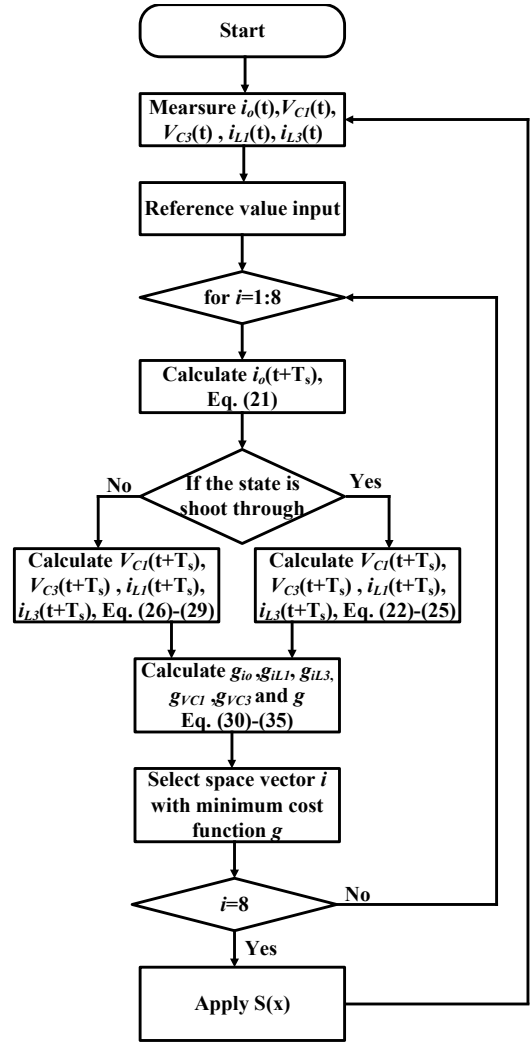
Start

Mearsure $i_o$(t),$V_{C1}$(t), $V_{C3}$(t) , $i_{L1}$(t), $i_{L3}$(t)

Reference value input

for $i$=1:8

Calculate $i_o$(t+T$_s$), Eq. (21)

If the state is shoot through

No

Yes

Calculate $V_{C1}$(t+T$_s$), $V_{C3}$(t+T$_s$) , $i_{L1}$(t+T$_s$), $i_{L3}$(t+T$_s$), Eq. (26)-(29)

Calculate $V_{C1}$(t+T$_s$), $V_{C3}$(t+T$_s$) , $i_{L1}$(t+T$_s$), $i_{L3}$(t+T$_s$), Eq. (22)-(25)

Calculate $g_{io}$ ,$g_{iL1}$, $g_{iL3}$, $g_{VC1}$ ,$g_{VC3}$ and $g$ Eq. (30)-(35)

Select space vector $i$ with minimum cost function $g$

$i$=8

No

Yes

Apply S(x)